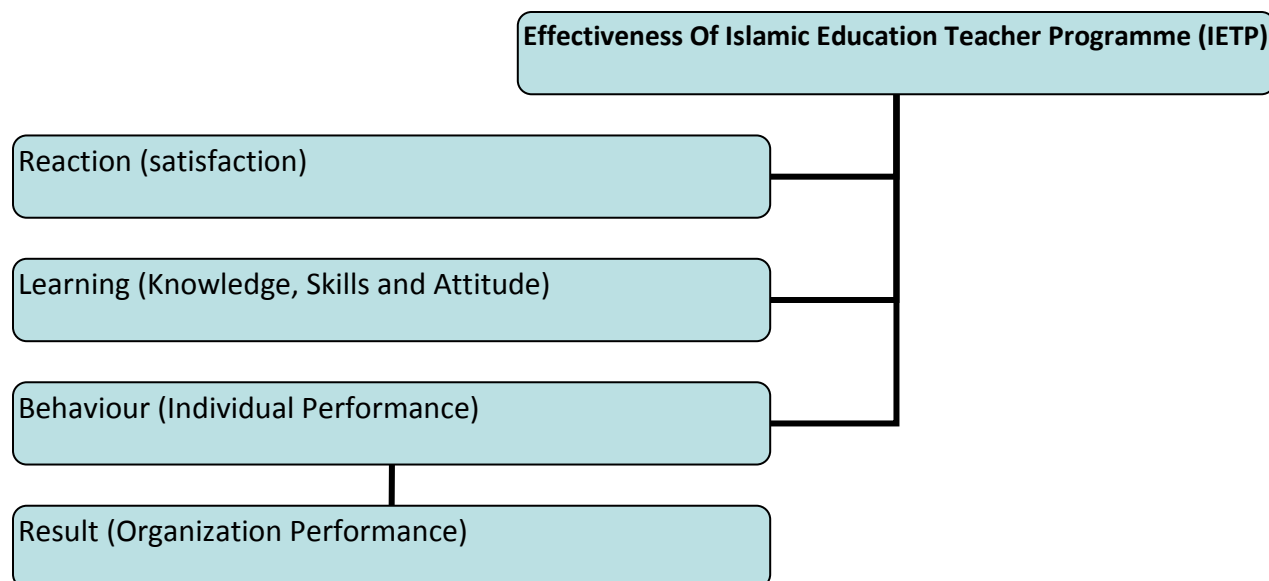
**Effectiveness Of Islamic Education Teacher Programme (IETP)**

Reaction (satisfaction)

Learning (Knowledge, Skills and Attitude)

Behaviour (Individual Performance)

Result (Organization Performance)